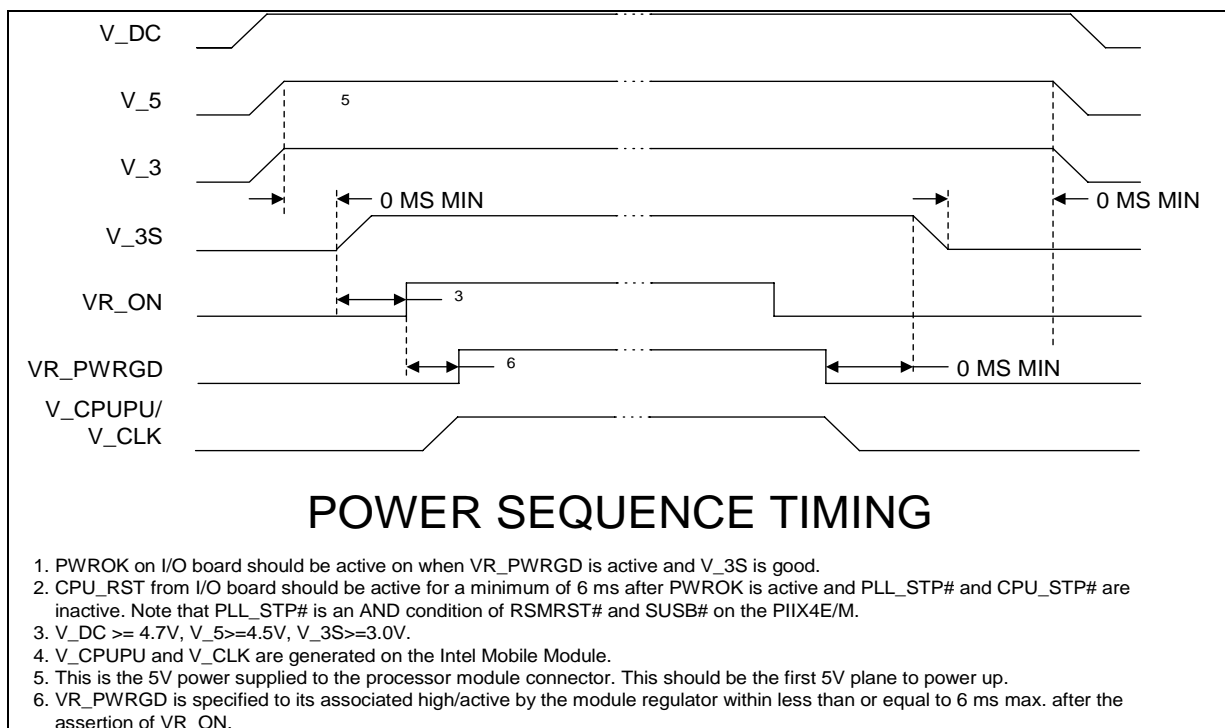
V_DC

V_5

5

V_3

0 MS MIN

0 MS MIN

V_3S

VR_ON

3

VR_PWRGD

6

0 MS MIN

V_CPUPU/
V_CLK

POWER SEQUENCE TIMING

1. PWROK on I/O board should be active on when VR_PWRGD is active and V_3S is good.
2. CPU_RST from I/O board should be active for a minimum of 6 ms after PWROK is active and PLL_STP# and CPU_STP# are inactive. Note that PLL_STP# is an AND condition of RSMRST# and SUSB# on the PIIX4E/M.
3. V_DC >= 4.7V, V_5>=4.5V, V_3S>=3.0V.
4. V_CPUPU and V_CLK are generated on the Intel Mobile Module.
5. This is the 5V power supplied to the processor module connector. This should be the first 5V plane to power up.
6. VR_PWRGD is specified to its associated high/active by the module regulator within less than or equal to 6 ms max. after the assertion of VR_ON.